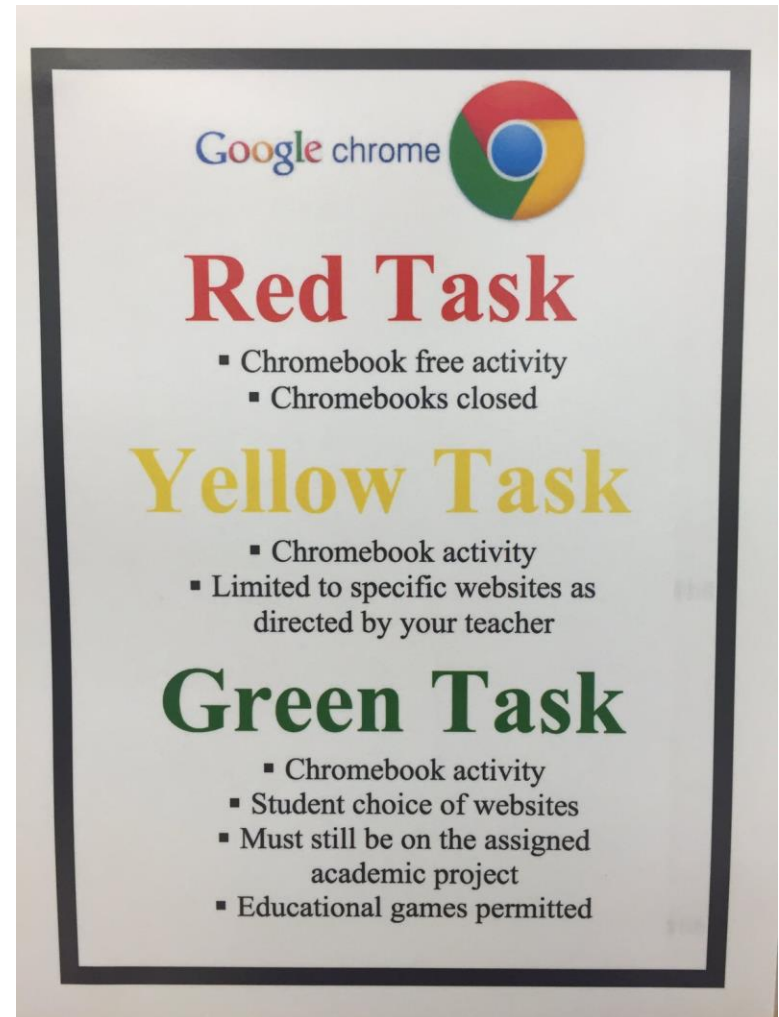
Google chrome

Red Task

- Chromebook free activity
- Chromebooks closed

Yellow Task

- Chromebook activity
- Limited to specific websites as directed by your teacher

Green Task

- Chromebook activity
- Student choice of websites
- Must still be on the assigned academic project
- Educational games permitted